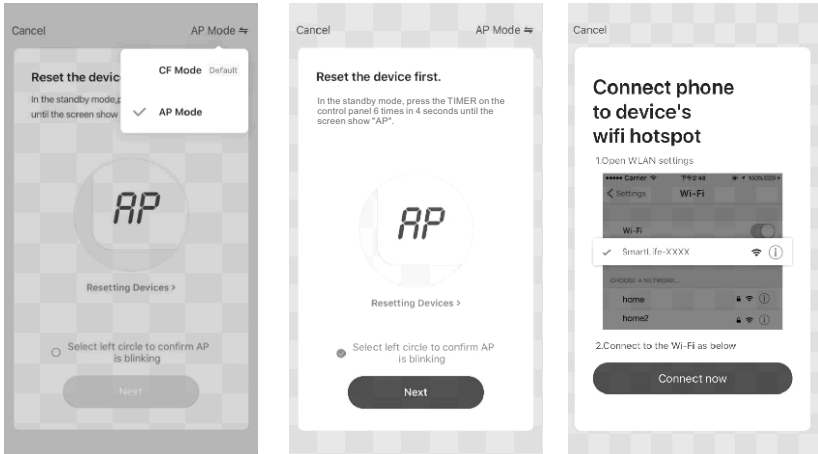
Cancel

AP Mode ⇋

Reset the device

In the standby mode, until the screen show

CF Mode Default

AP Mode

AP

Resetting Devices >

Select left circle to confirm AP is blinking

Next

Cancel

AP Mode ⇋

Reset the device first.

In the standby mode, press the TIMER on the control panel 6 times in 4 seconds until the screen show "AP".

AP

Resetting Devices >

Select left circle to confirm AP is blinking

Next

Cancel

Connect phone to device's wifi hotspot

1.Open WLAN settings

●●●●● Carrier

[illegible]

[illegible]

< Settings

Wi-Fi

Wi-Fi

SmartLife-XXXX

CHOOSE A NETWORK...

home

home2

2.Connect to the Wi-Fi as below

Connect now